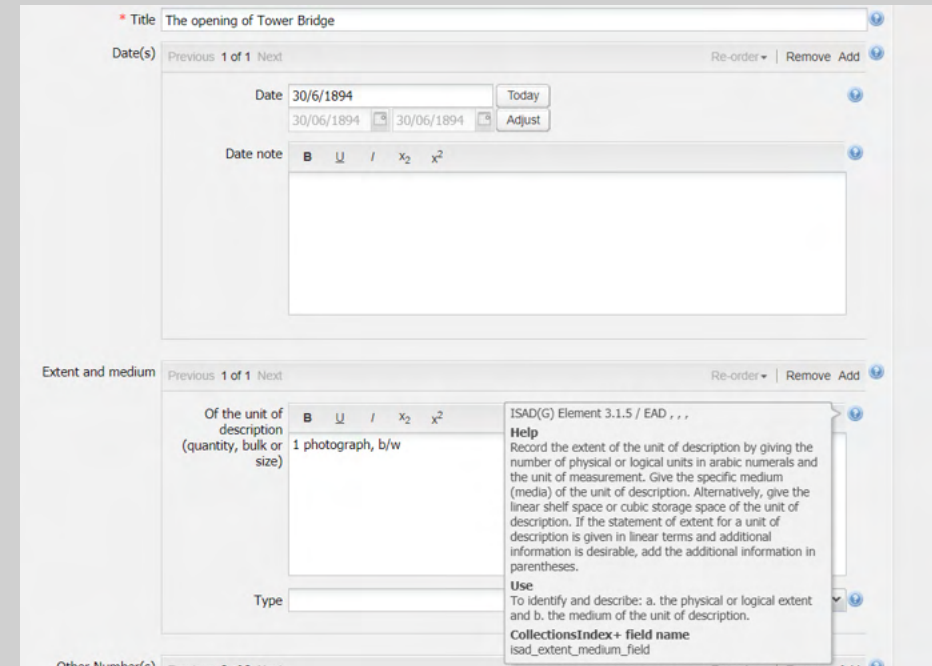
* Title The opening of Tower Bridge

Date(s) Previous 1 of 1 Next Re-order ▾ | Remove Add

Date 30/6/1894 Today
30/06/1894 30/06/1894 Adjust

Date note B U I $x_2$ $x^2$

Extent and medium Previous 1 of 1 Next Re-order ▾ | Remove Add

Of the unit of description (quantity, bulk or size) B U I $x_2$ $x^2$
1 photograph, b/w

ISAD(G) Element 3.1.5 / EAD , , ,
Help
Record the extent of the unit of description by giving the number of physical or logical units in arabic numerals and the unit of measurement. Give the specific medium (media) of the unit of description. Alternatively, give the linear shelf space or cubic storage space of the unit of description. If the statement of extent for a unit of description is given in linear terms and additional information is desirable, add the additional information in parentheses.
Use
To identify and describe: a. the physical or logical extent and b. the medium of the unit of description.
CollectionsIndex+ field name
isad_extent_medium_field

Type

Other Number(s) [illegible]